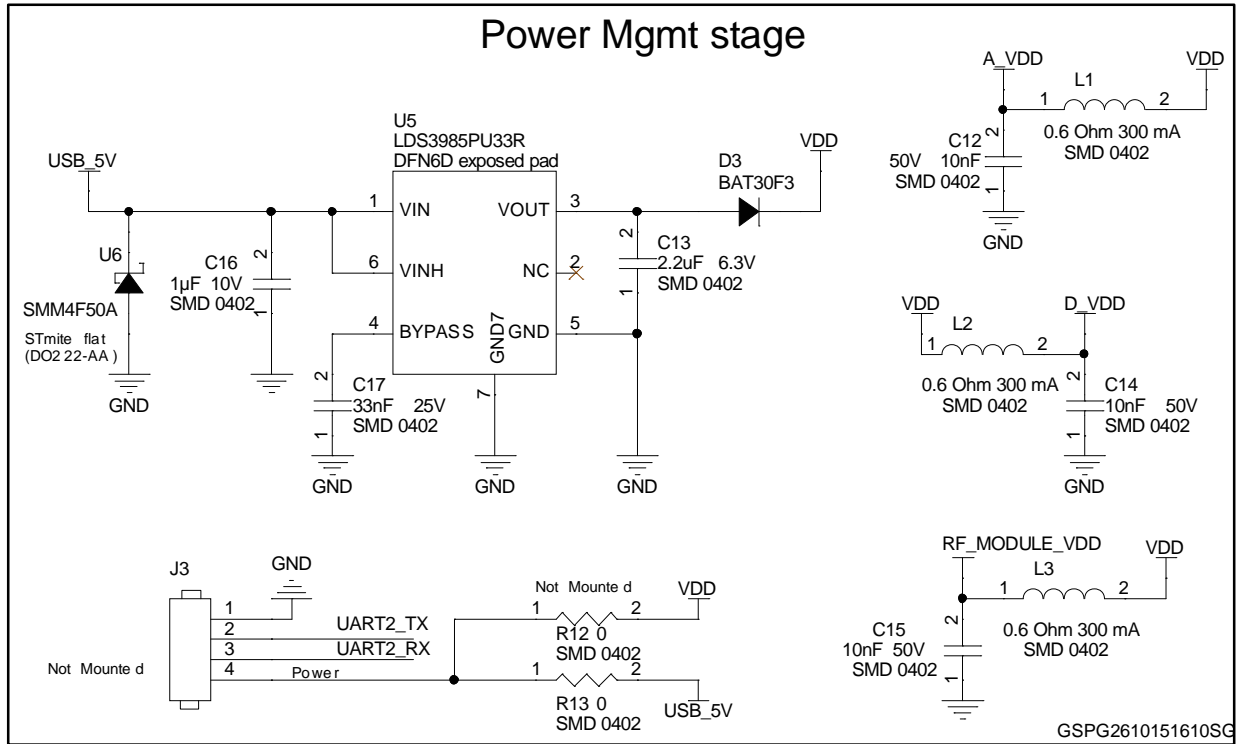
Power Mgmt stage

A_VDD
VDD
L1
1
2
2
C12
0.6 Ohm 300 mA
50V
10nF
SMD 0402
SMD 0402
1
GND

U5
LDS3985PU33R
DFN6D exposed pad
VDD
USB_5V
D3
BAT30F3
1
VIN
VOUT
3
U6
2
C16
C13
1μF 10V
6
VINH
NC
2
2.2uF 6.3V
SMM4F50A
SMD 0402
1
SMD 0402
1
STmite flat
(DO2 22-AA)
4
BYPASS
GND7
GND
5
GND
2
C17
33nF 25V
7
SMD 0402
1
GND
GND
GND

VDD
D_VDD
L2
1
2
2
0.6 Ohm 300 mA
C14
SMD 0402
10nF 50V
SMD 0402
1
GND

J3
GND
1
Not Mounte d
VDD
2
UART2_TX
1
2
3
UART2_RX
R12 0
SMD 0402
Not Mounte d
4
Power
1
2
R13 0
SMD 0402
USB_5V

RF_MODULE_VDD
VDD
L3
1
2
2
C15
0.6 Ohm 300 mA
10nF 50V
SMD 0402
SMD 0402
1

GSPG2610151610SG